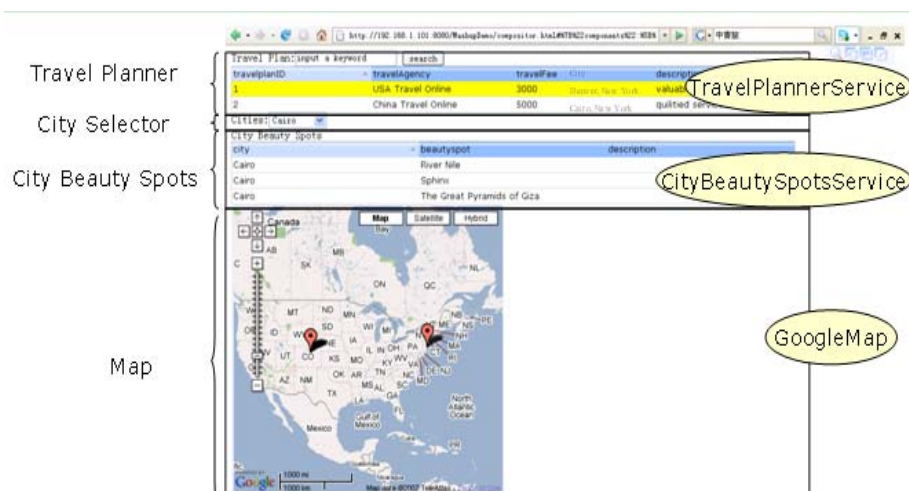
http://192.168.1.101:8080/MashupDemo/compositor.html#NTB%22components%22:%5B%

Travel Planner

Travel Plan: input a keyword search

| travelplanID | travelAgency | travelFee | City | description |
|---|---|---|---|---|
| 1 | USA Travel Online | 3000 | Denver, New York | valuabl |
| 2 | China Travel Online | 5000 | Cairo, New York | qulitied serv |

TravelPlannerService

City Selector

Cities: Cairo

City Beauty Spots

City Beauty Spots

| city | beautyspot | description |
|---|---|---|
| Cairo | River Nile | |
| Cairo | Sphinx | |
| Cairo | The Great Pyramids of Giza | |

CityBeautySpotsService

Map

Map Satellite Hybrid

Canada Bay AB MB SK ON QC NL MT ND MN WI MI OR ID SD WY NE IA IL IN OH PA NV UT CO KS MO KY WV VA CA AZ NM OK AR TN NC SC MS AL GA TX LA FL NB PE NS NH VT ME MA CT RI NY NJ DE MD Gulf of Mexico Mexico North Atlantic Ocean

Google 1000 mi 1000 km Map data ©2007 TeleAtlas

GoogleMap